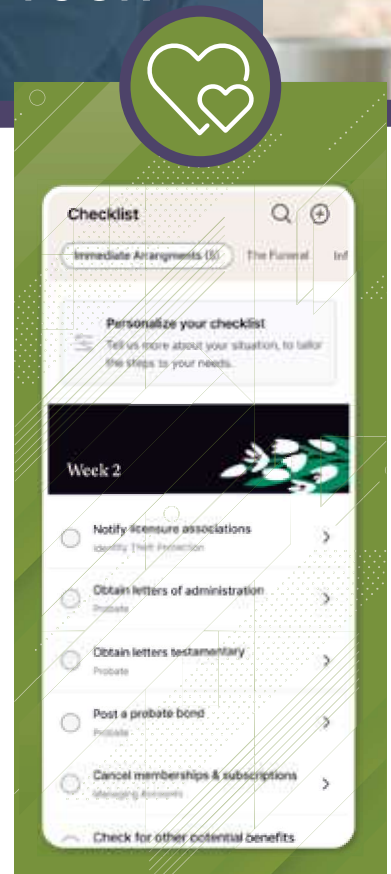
Checklist

Immediate Arrangments (8)

The Funeral

Inf

Personalize your checklist

Tell us more about your situation, to tailor the steps to your needs.

Week 2

Notify licensure associations

Identity Theft Protection

Obtain letters of administration

Probate

Obtain letters testamentary

Probate

Post a probate bond

Probate

Cancel memberships & subscriptions

Managing Accounts

Check for other potential benefits